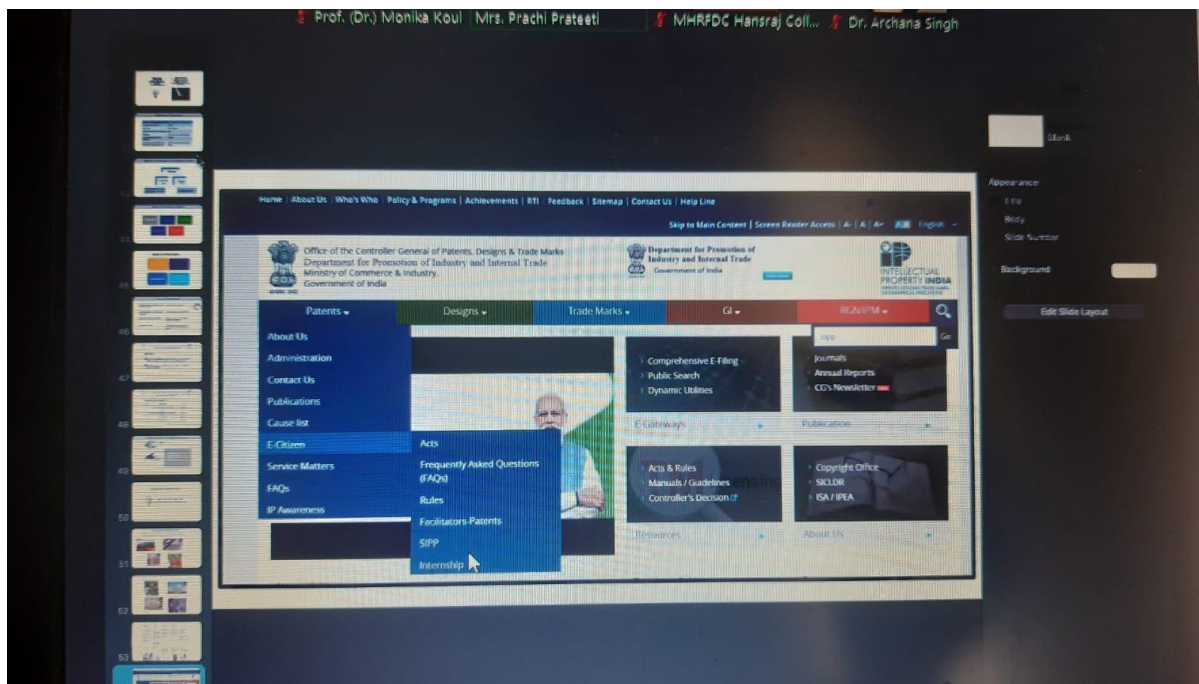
Prof. (Dr.) Monika Koul Mrs. Prachi Prateeti MHRFDC Hansraj Coll... Dr. Archana Singh

Home | About Us | Who's Who | Policy & Programs | Achievements | RTI | Feedback | Sitemap | Contact Us | Help Line

Skip to Main Content | Screen Reader Access | A- | A | A+ | English

Office of the Controller General of Patents, Designs & Trade Marks
Department for Promotion of Industry and Internal Trade
Ministry of Commerce & Industry,
Government of India

Department for Promotion of Industry and Internal Trade
Government of India

INTELLECTUAL PROPERTY INDIA

Patents | Designs | Trade Marks | GI | RGNIIPM

About Us
Administration
Contact Us
Publications
Cause list
E-Citizen
Service Matters
FAQs
IP Awareness

Acts
Frequently Asked Questions (FAQs)
Rules
Facilitators-Patents
SIPP
Internship

Comprehensive E-Filing
Public Search
Dynamic Utilities

E-Gateways

Journals
Annual Reports
CG's Newsletter

Publication

Acts & Rules
Manuals / Guidelines
Controller's Decision

Resources

Copyright Office
SICLDR
ISA / IPEA

About Us

Go

Blank

Appearance
Title
Body
Slide Number

Background

Edit Slide Layout

45
46
47
48
49
50
51
52
53